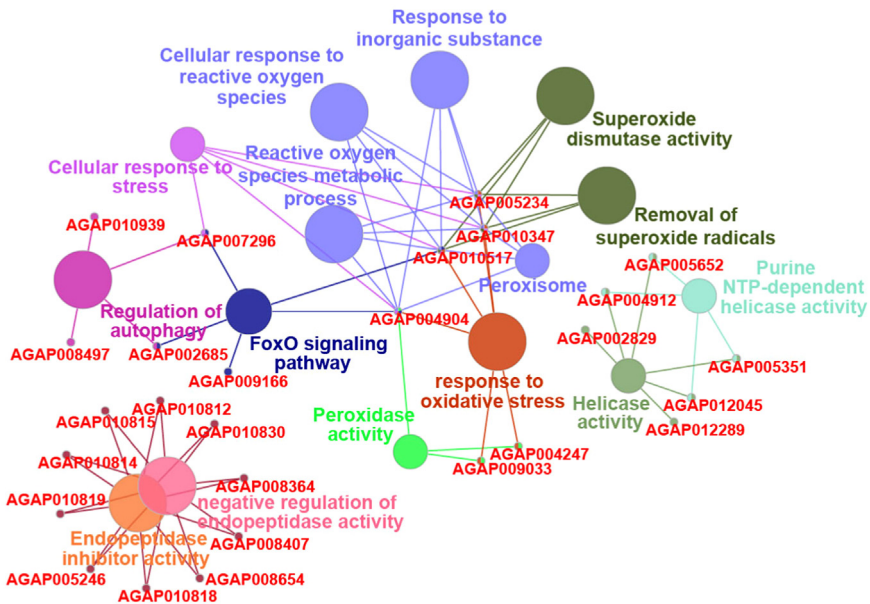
Response to inorganic substance

Cellular response to reactive oxygen species

Superoxide dismutase activity

Reactive oxygen species metabolic process

Cellular response to stress

AGAP005234

Removal of superoxide radicals

AGAP010939

AGAP007296

AGAP010347

AGAP010517

AGAP005652

Purine NTP-dependent helicase activity

Peroxisome

AGAP004912

Regulation of autophagy

AGAP004904

AGAP002829

AGAP008497

AGAP002685

FoxO signaling pathway

AGAP005351

AGAP009166

response to oxidative stress

AGAP012045

Helicase activity

AGAP012289

AGAP010812

AGAP010815

Peroxidase activity

AGAP010830

AGAP004247

AGAP009033

AGAP010814

AGAP008364

AGAP010819

negative regulation of endopeptidase activity

Endopeptidase inhibitor activity

AGAP008407

AGAP005246

AGAP008654

AGAP010818